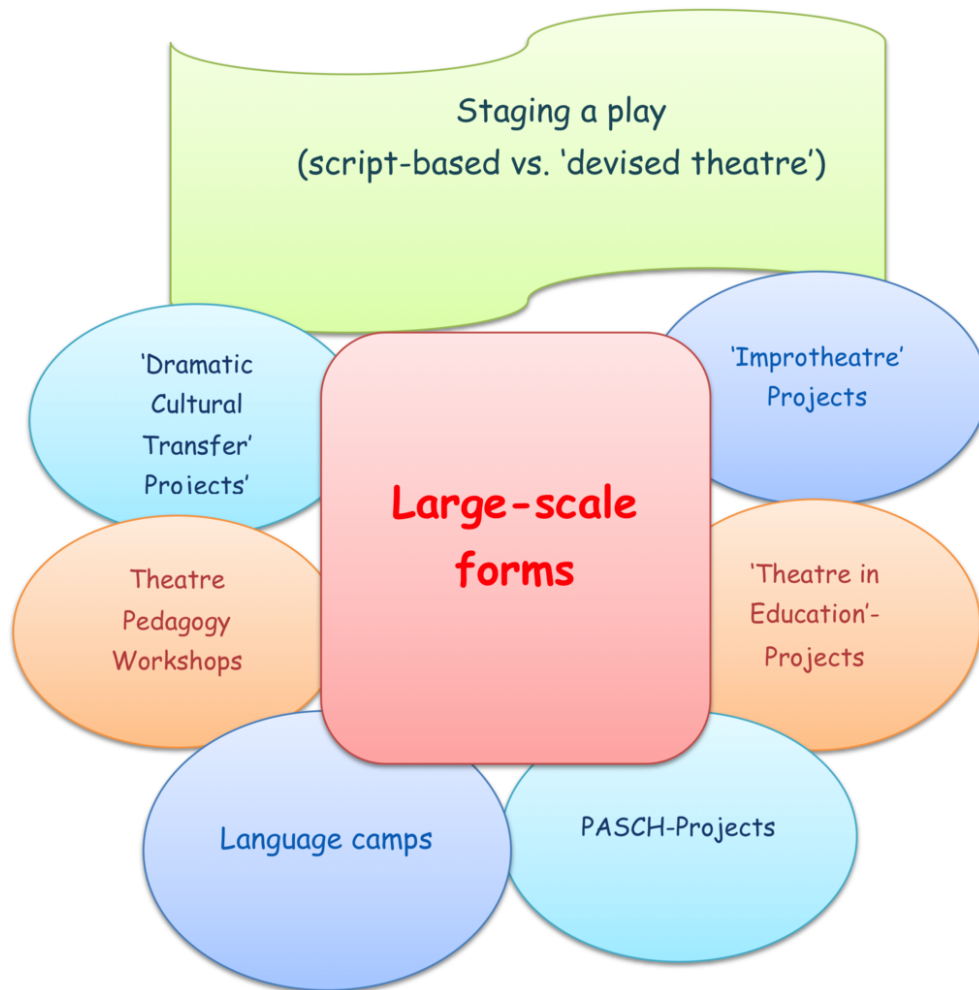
Staging a play
(script-based vs. 'devised theatre')

'Dramatic Cultural Transfer' Projects'

'Improtheatre' Projects

Large-scale forms

Theatre Pedagogy Workshops

'Theatre in Education'-Projects

Language camps

PASCH-Projects